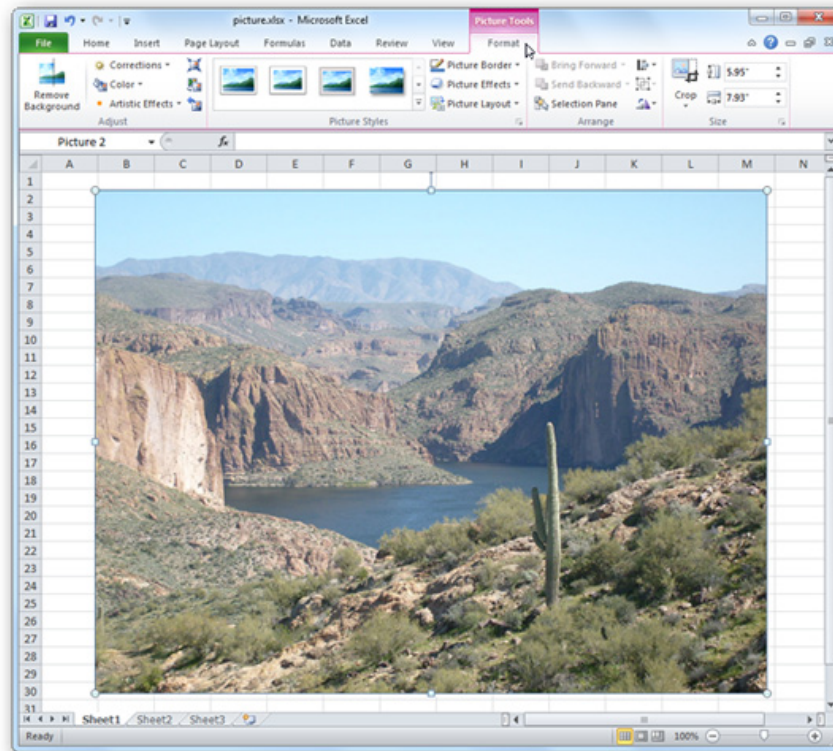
picture.xlsx - Microsoft Excel

Picture Tools

File Home Insert Page Layout Formulas Data Review View Format

Remove Background

Corrections

Color

Artistic Effects

Adjust

Picture Styles

Picture Border

Picture Effects

Picture Layout

Bring Forward

Send Backward

Selection Pane

Arrange

Crop

5.95"

7.93"

Size

Picture 2

$f_x$

| | A | B | C | D | E | F | G | H | I | J | K | L | M | N |
|---|---|---|---|---|---|---|---|---|---|---|---|---|---|---|

1 2 3 4 5 6 7 8 9 10 11 12 13 14 15 16 17 18 19 20 21 22 23 24 25 26 27 28 29 30 31

Sheet1 Sheet2 Sheet3

Ready

100%